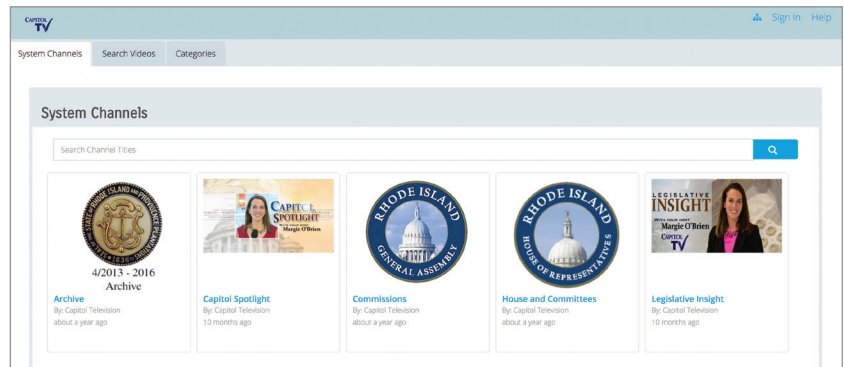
CAPITOL TV

Sign In Help

System Channels
Search Videos
Categories

System Channels

Search Channel Titles

STATE OF RHODE ISLAND AND PROVIDENCE PLANTATIONS 1636

4/2013 - 2016
Archive

Archive
By: Capitol Television
about a year ago

CAPITOL SPOTLIGHT
Margie O'Brien

Capitol Spotlight
By: Capitol Television
10 months ago

RHODE ISLAND GENERAL ASSEMBLY

Commissions
By: Capitol Television
about a year ago

RHODE ISLAND HOUSE OF REPRESENTATIVES

House and Committees
By: Capitol Television
about a year ago

LEGISLATIVE INSIGHT
Margie O'Brien
CAPITOL TV

Legislative Insight
By: Capitol Television
10 months ago